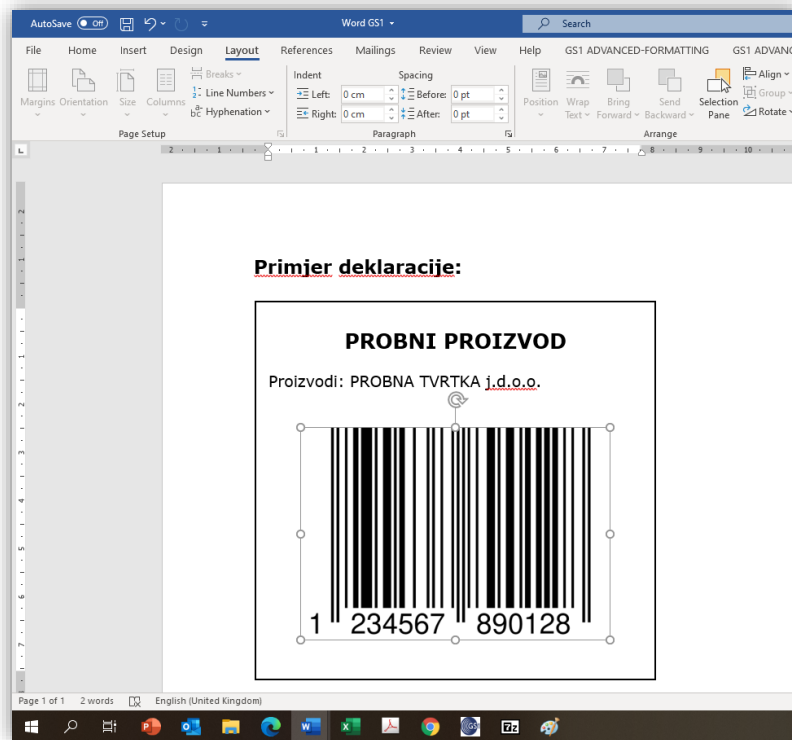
AutoSave Off Word GS1 Search

File Home Insert Design Layout References Mailings Review View Help GS1 ADVANCED-FORMATTING GS1 ADVANC

Margins Orientation Size Columns Breaks Line Numbers Hyphenation Page Setup

Indent Left: 0 cm Right: 0 cm Spacing Before: 0 pt After: 0 pt Paragraph

Position Wrap Text Bring Forward Send Backward Selection Pane Align Group Rotate Arrange

Primjer deklaracije:

PROBNI PROIZVOD

Proizvodi: PROBNA TVRTKA j.d.o.o.

1 234567 890128

Page 1 of 1 2 words English (United Kingdom)